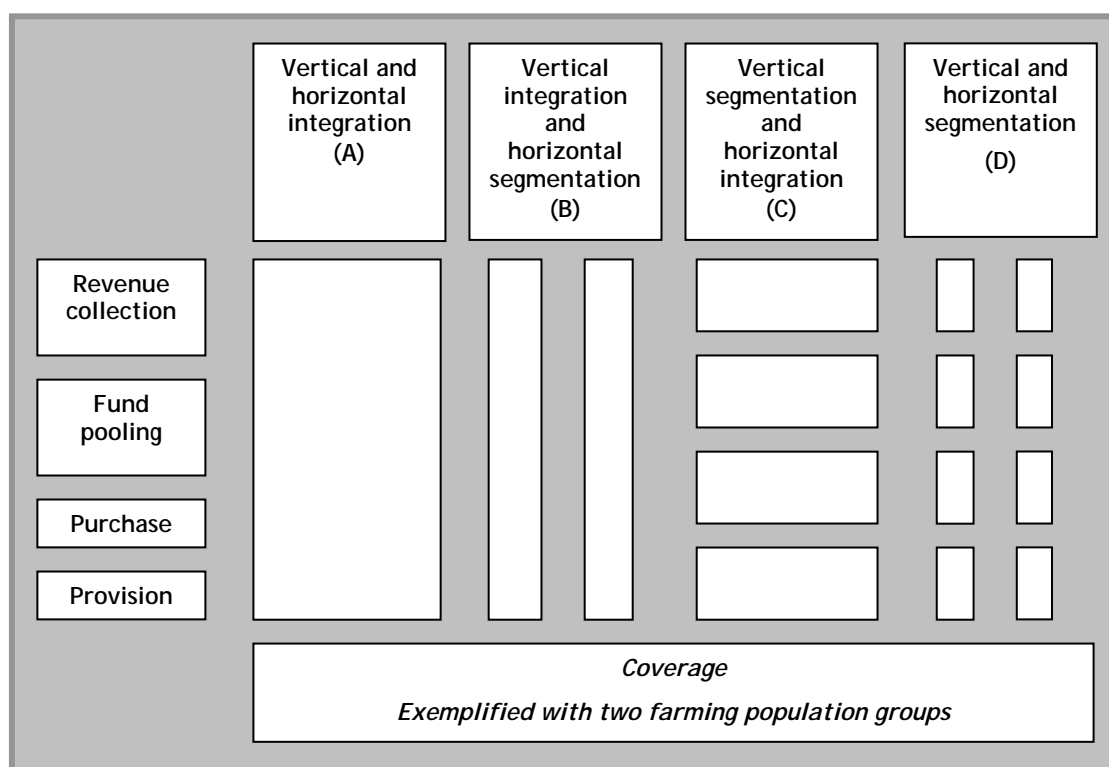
Vertical and horizontal integration (A)

Vertical integration and horizontal segmentation (B)

Vertical segmentation and horizontal integration (C)

Vertical and horizontal segmentation (D)

Revenue collection

Fund pooling

Purchase

Provision

*Coverage*

*Exemplified with two farming population groups*